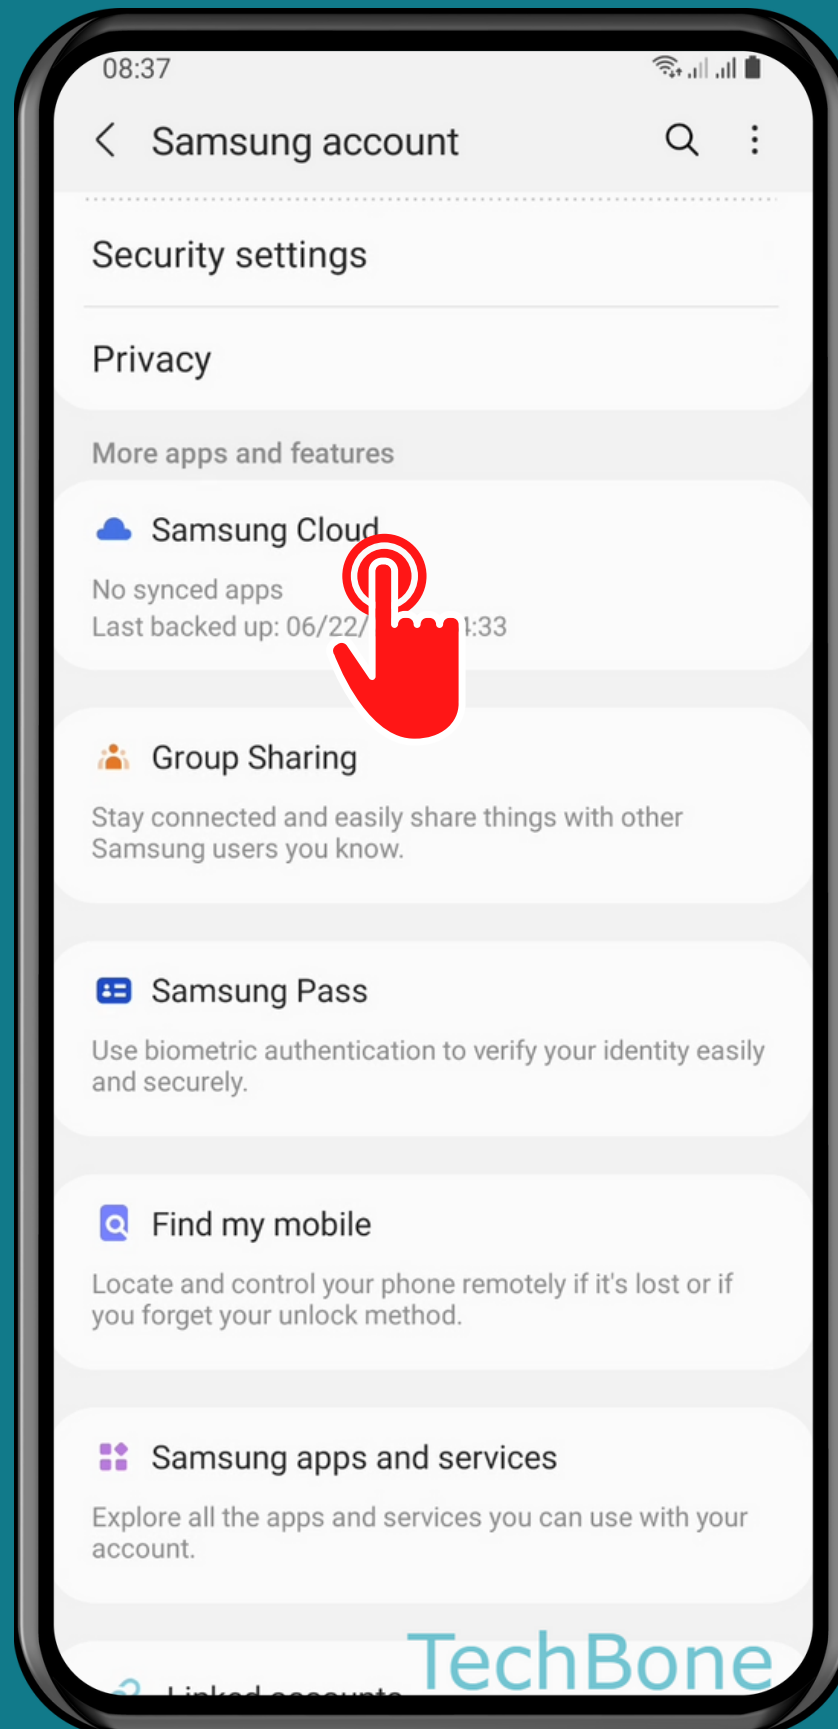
08:37

Samsung account

Security settings

Privacy

More apps and features

Samsung Cloud

No synced apps
Last backed up: 06/22/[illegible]:33

Group Sharing

Stay connected and easily share things with other Samsung users you know.

Samsung Pass

Use biometric authentication to verify your identity easily and securely.

Find my mobile

Locate and control your phone remotely if it's lost or if you forget your unlock method.

Samsung apps and services

Explore all the apps and services you can use with your account.

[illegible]

TechBone